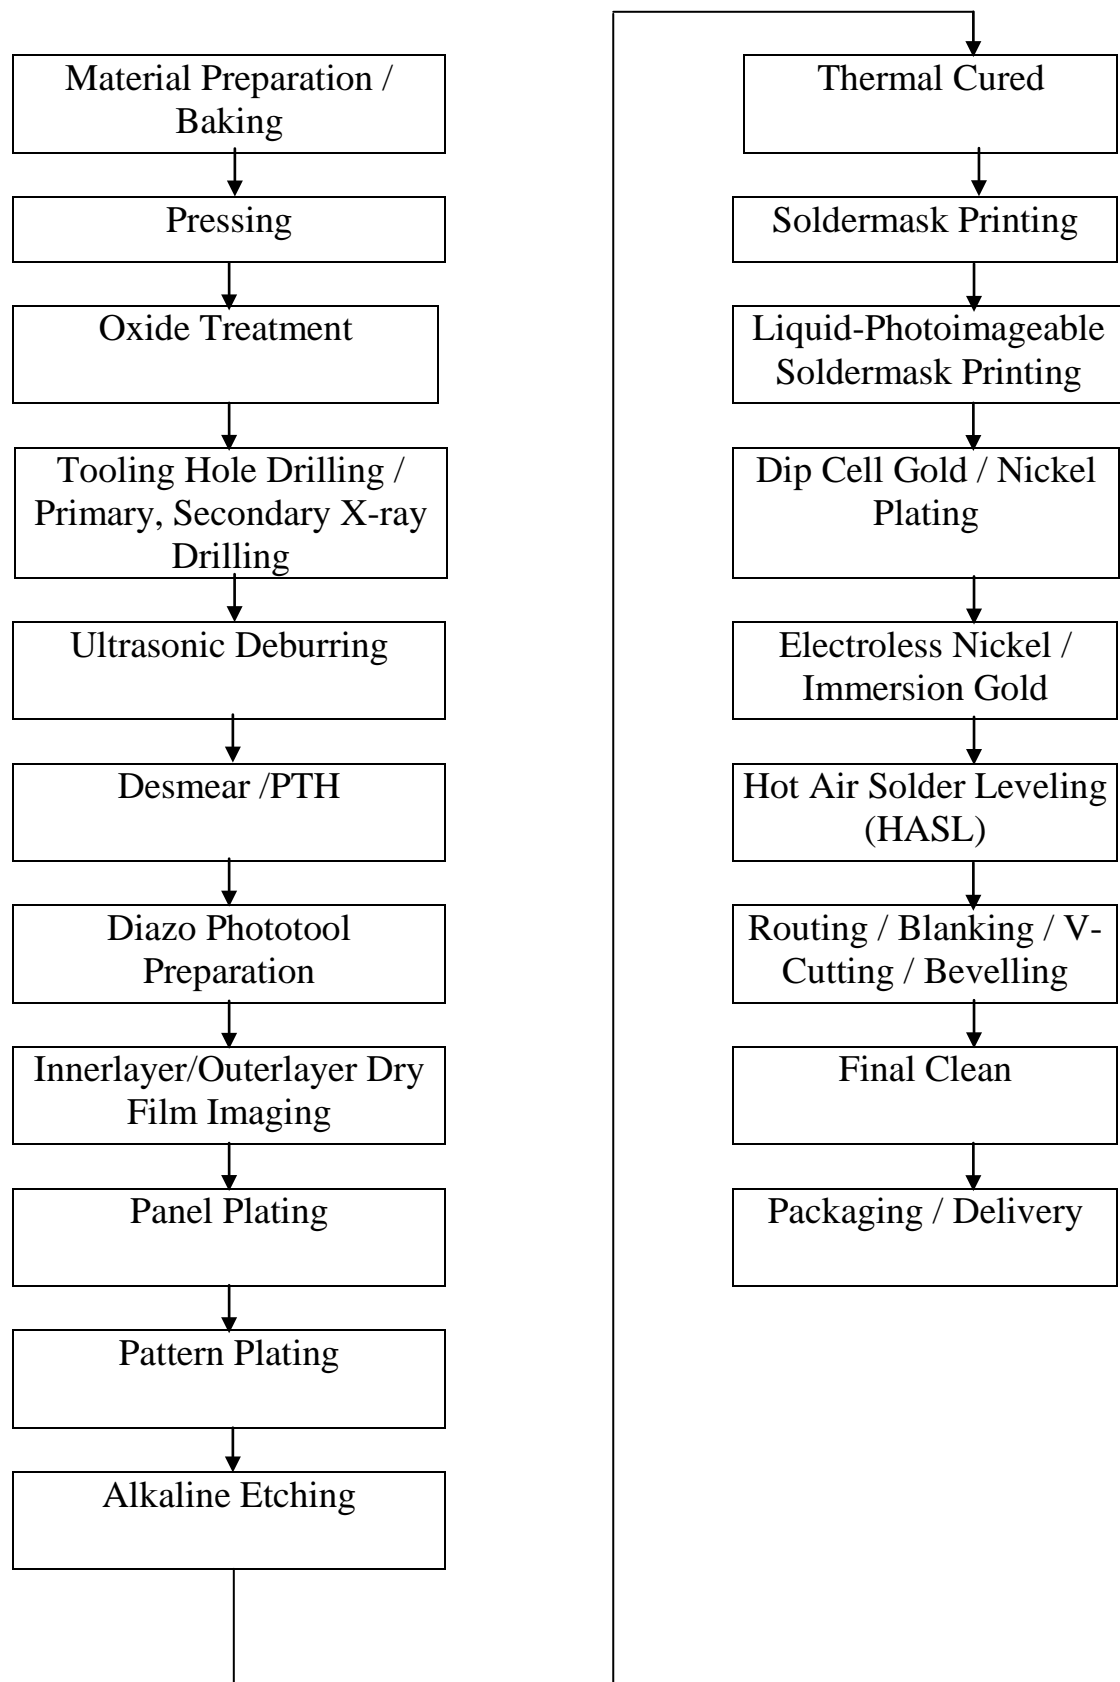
Material Preparation / Baking

Pressing

Oxide Treatment

Tooling Hole Drilling / Primary, Secondary X-ray Drilling

Ultrasonic Deburring

Desmear /PTH

Diazo Phototool Preparation

Innerlayer/Outerlayer Dry Film Imaging

Panel Plating

Pattern Plating

Alkaline Etching

Thermal Cured

Soldermask Printing

Liquid-Photoimageable Soldermask Printing

Dip Cell Gold / Nickel Plating

Electroless Nickel / Immersion Gold

Hot Air Solder Leveling (HASL)

Routing / Blanking / V-Cutting / Bevelling

Final Clean

Packaging / Delivery